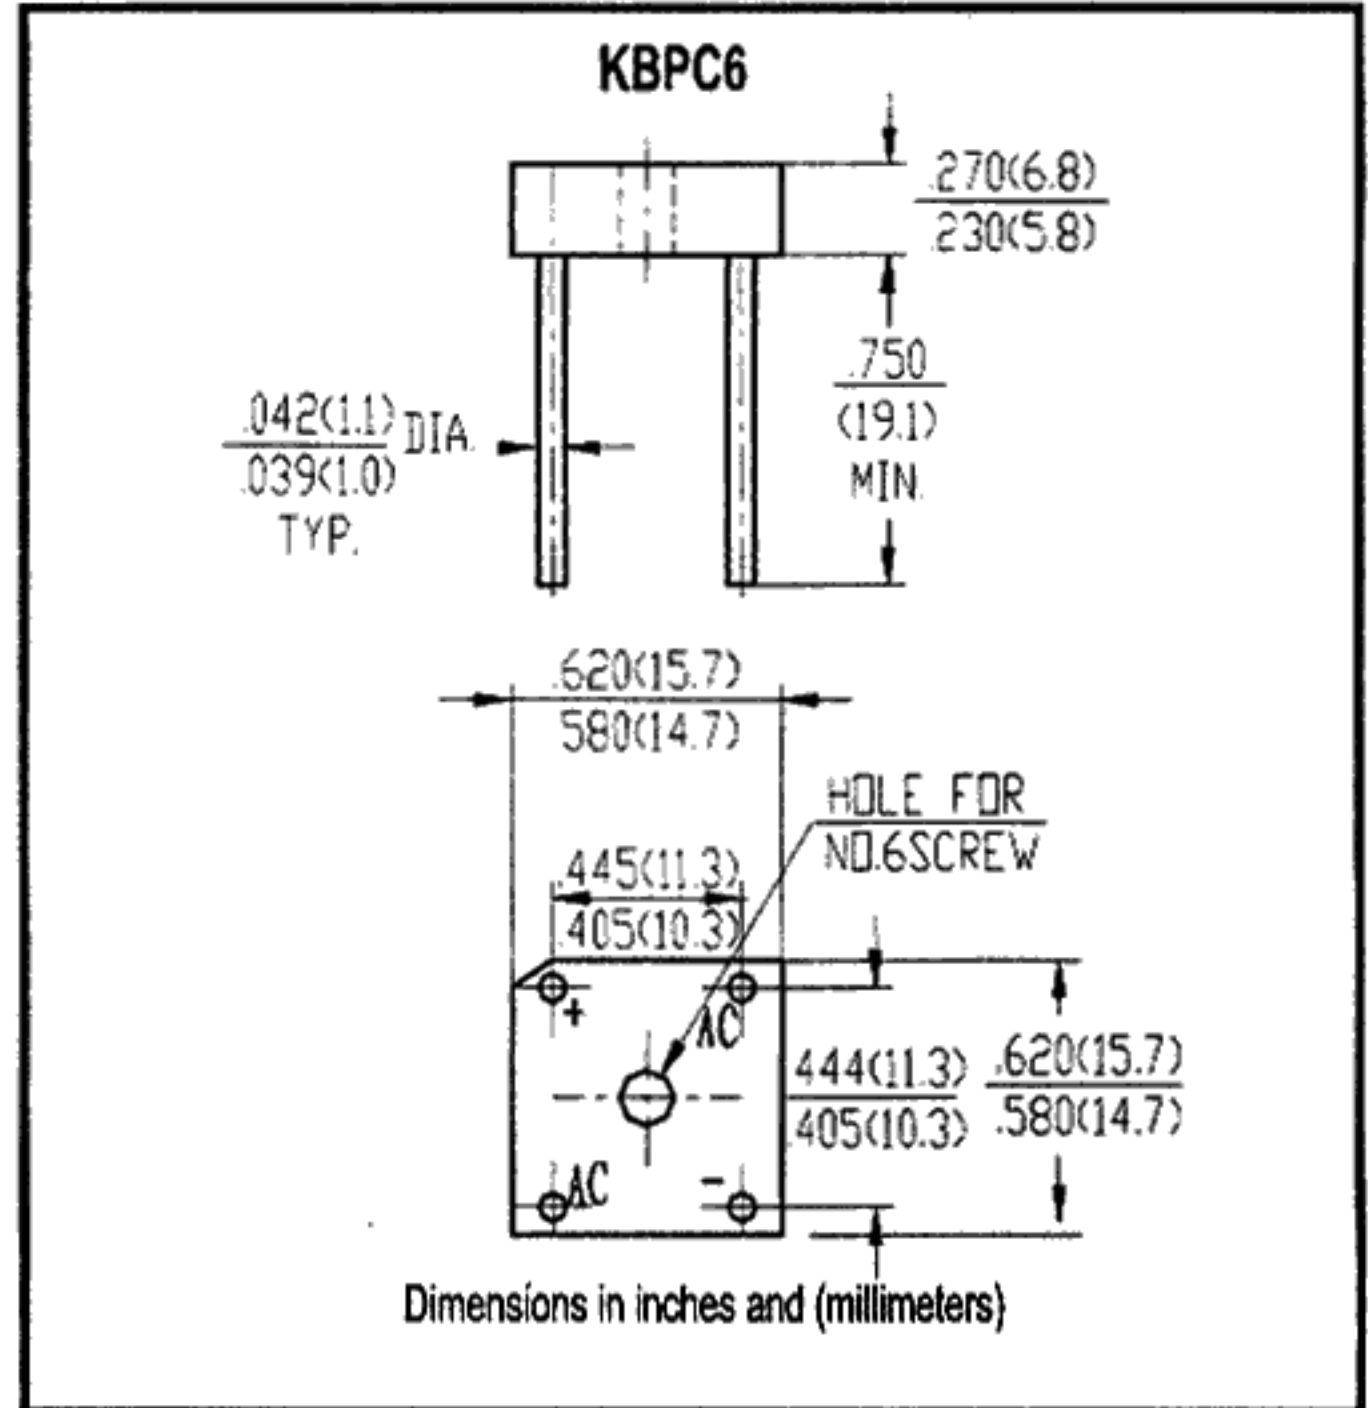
KBPC6

.270(6.8)
.230(5.8)

.750
(19.1)
MIN.

.042(1.1)
.039(1.0)
DIA.
TYP.

.620(15.7)
.580(14.7)

HOLE FOR
NO.6SCREW

.445(11.3)
.405(10.3)

+
AC
AC
−

.444(11.3)
.405(10.3)

.620(15.7)
.580(14.7)

Dimensions in inches and (millimeters)